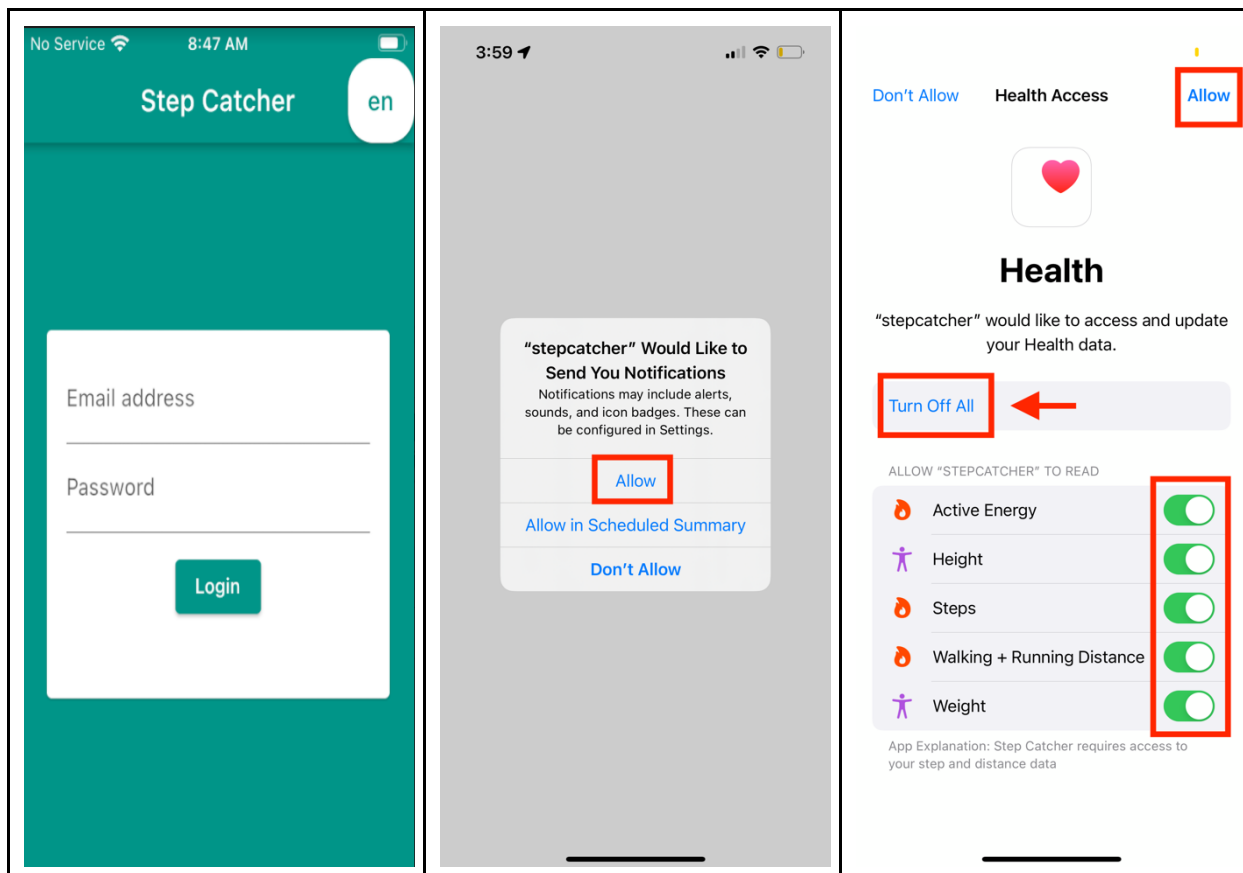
No Service 8:47 AM

Step Catcher

en

Email address

Password

Login

3:59

"stepcatcher" Would Like to Send You Notifications

Notifications may include alerts, sounds, and icon badges. These can be configured in Settings.

Allow

Allow in Scheduled Summary

Don't Allow

Don't Allow

Health Access

Allow

Health

"stepcatcher" would like to access and update your Health data.

Turn Off All

ALLOW "STEPCATCHER" TO READ

Active Energy

Height

Steps

Walking + Running Distance

Weight

App Explanation: Step Catcher requires access to your step and distance data